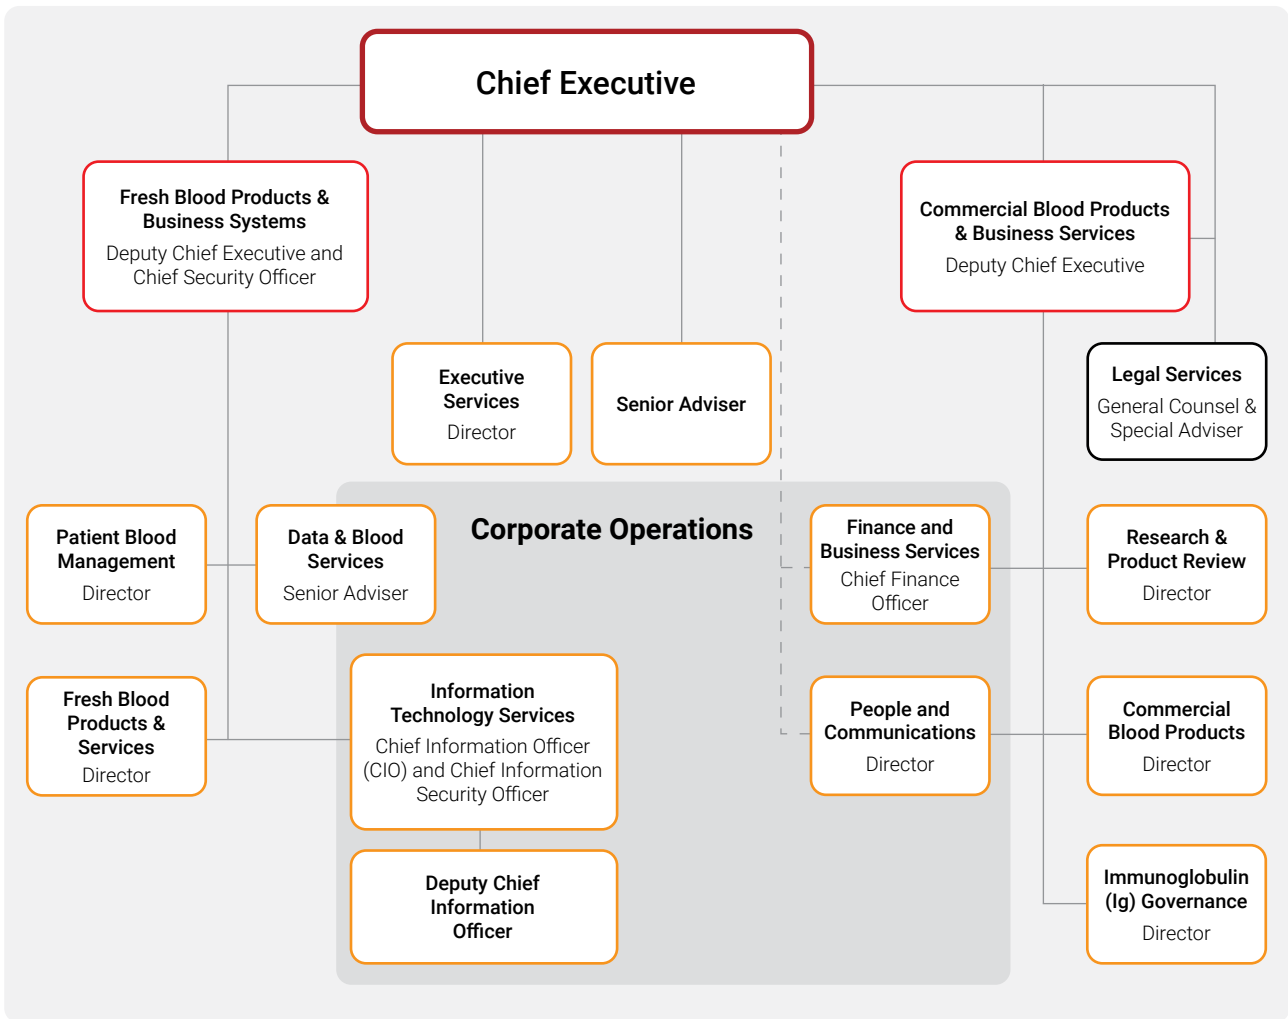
Chief Executive

Fresh Blood Products & Business Systems
Deputy Chief Executive and Chief Security Officer

Commercial Blood Products & Business Services
Deputy Chief Executive

Executive Services
Director

Senior Adviser

Legal Services
General Counsel & Special Adviser

Corporate Operations

Patient Blood Management
Director

Data & Blood Services
Senior Adviser

Finance and Business Services
Chief Finance Officer

Research & Product Review
Director

Fresh Blood Products & Services
Director

Information Technology Services
Chief Information Officer (CIO) and Chief Information Security Officer

People and Communications
Director

Commercial Blood Products
Director

Deputy Chief Information Officer

Immunoglobulin (Ig) Governance
Director